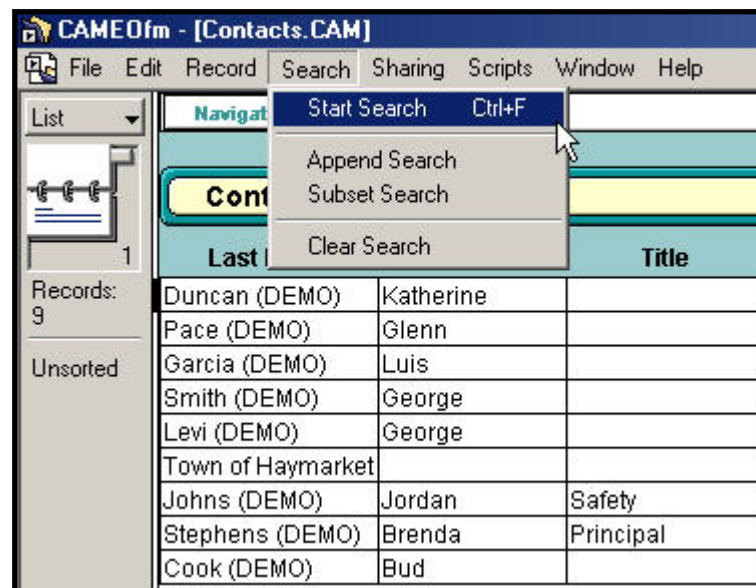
CAMEOfm - [Contacts.CAM]

File Edit Record Search Sharing Scripts Window Help

List

Navigat

Start Search Ctrl+F

Append Search

Subset Search

Clear Search

Cont

1

Records: 9

Unsorted

| Last | | Title |
|---|---|---|
| Duncan (DEMO) | Katherine | |
| Pace (DEMO) | Glenn | |
| Garcia (DEMO) | Luis | |
| Smith (DEMO) | George | |
| Levi (DEMO) | George | |
| Town of Haymarket | | |
| Johns (DEMO) | Jordan | Safety |
| Stephens (DEMO) | Brenda | Principal |
| Cook (DEMO) | Bud | |